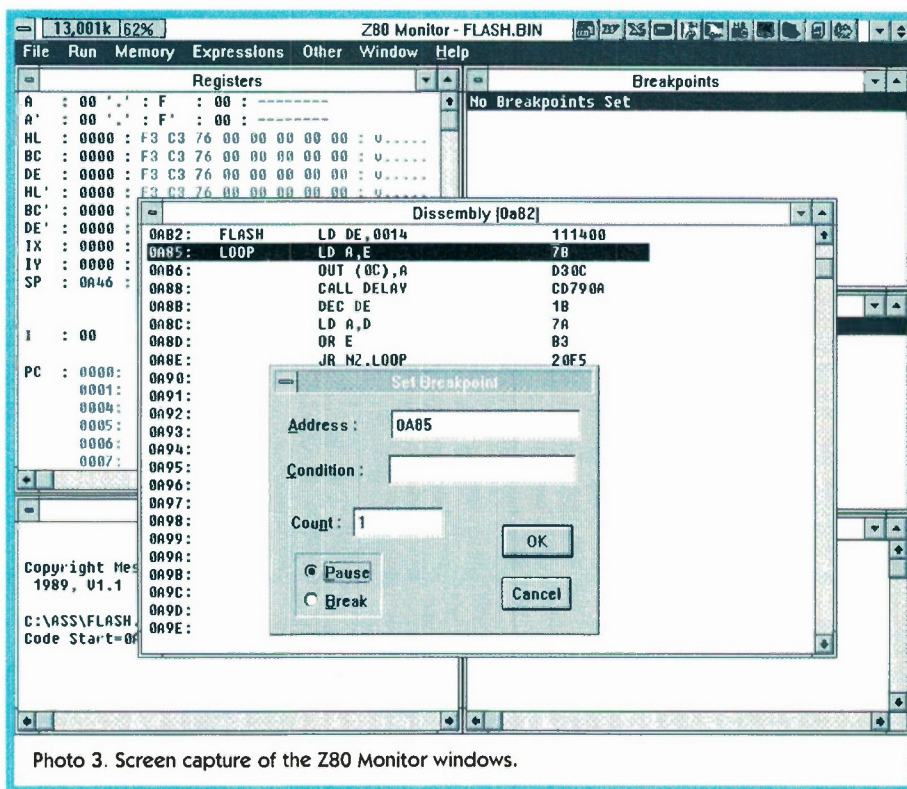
13,001k 62% Z80 Monitor - FLASH.BIN

File Run Memory Expressions Other Window Help

Registers

A : 00 '.' : F : 00 : --------
A' : 00 '.' : F' : 00 : --------
HL : 0000 : F3 C3 76 00 00 00 00 00 : v.....
BC : 0000 : F3 C3 76 00 00 00 00 00 : v.....
DE : 0000 : F3 C3 76 00 00 00 00 00 : v.....
HL' : 0000 : F3 C3 76 00 00 00 00 00 : v.....
BC' : 0000 :
DE' : 0000 :
IX : 0000 :
IY : 0000 :
SP : 0A46 :

I : 00

PC : 0000:
0001:
0004:
0005:
0006:
0007:

Breakpoints

No Breakpoints Set

Dissembly [0a82]

| | | | |
|---|---|---|---|
| 0AB2: | FLASH | LD DE,0014 | 111400 |
| 0A85: | LOOP | LD A,E | 7B |
| 0AB6: | | OUT (0C),A | D30C |
| 0A88: | | CALL DELAY | CD790A |
| 0A8B: | | DEC DE | 1B |
| 0A8C: | | LD A,D | 7A |
| 0A8D: | | OR E | B3 |
| 0A8E: | | JR NZ,LOOP | 20F5 |

0A90:
0A91:
0A92:
0A93:
0A94:
0A95:
0A96:
0A97:
0A98:
0A99:
0A9A:
0A9B:
0A9C:
0A9D:
0A9E:

Set Breakpoint

Address : 0A85

Condition :

Count : 1

OK

Pause

Break

Cancel

Copyright Mes
1989, V1.1

C:\ASS\FLASH.
Code Start=0A

Photo 3. Screen capture of the Z80 Monitor windows.